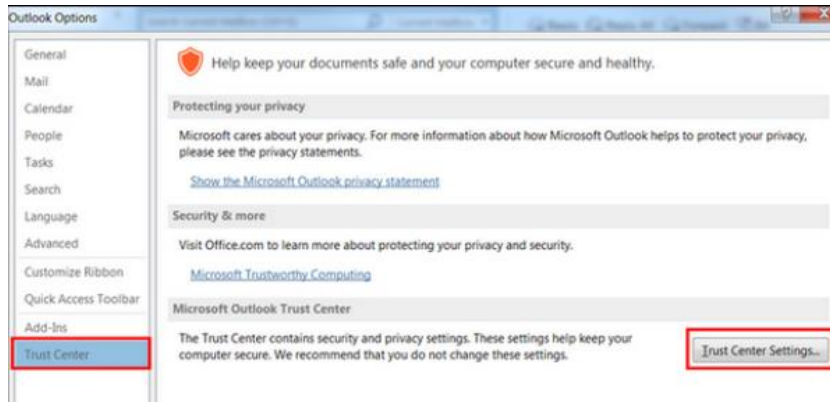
Outlook Options

General
Mail
Calendar
People
Tasks
Search
Language
Advanced
Customize Ribbon
Quick Access Toolbar
Add-Ins
Trust Center

Help keep your documents safe and your computer secure and healthy.

Protecting your privacy

Microsoft cares about your privacy. For more information about how Microsoft Outlook helps to protect your privacy, please see the privacy statements.

Show the Microsoft Outlook privacy statement

Security & more

Visit Office.com to learn more about protecting your privacy and security.

Microsoft Trustworthy Computing

Microsoft Outlook Trust Center

The Trust Center contains security and privacy settings. These settings help keep your computer secure. We recommend that you do not change these settings.

Trust Center Settings...